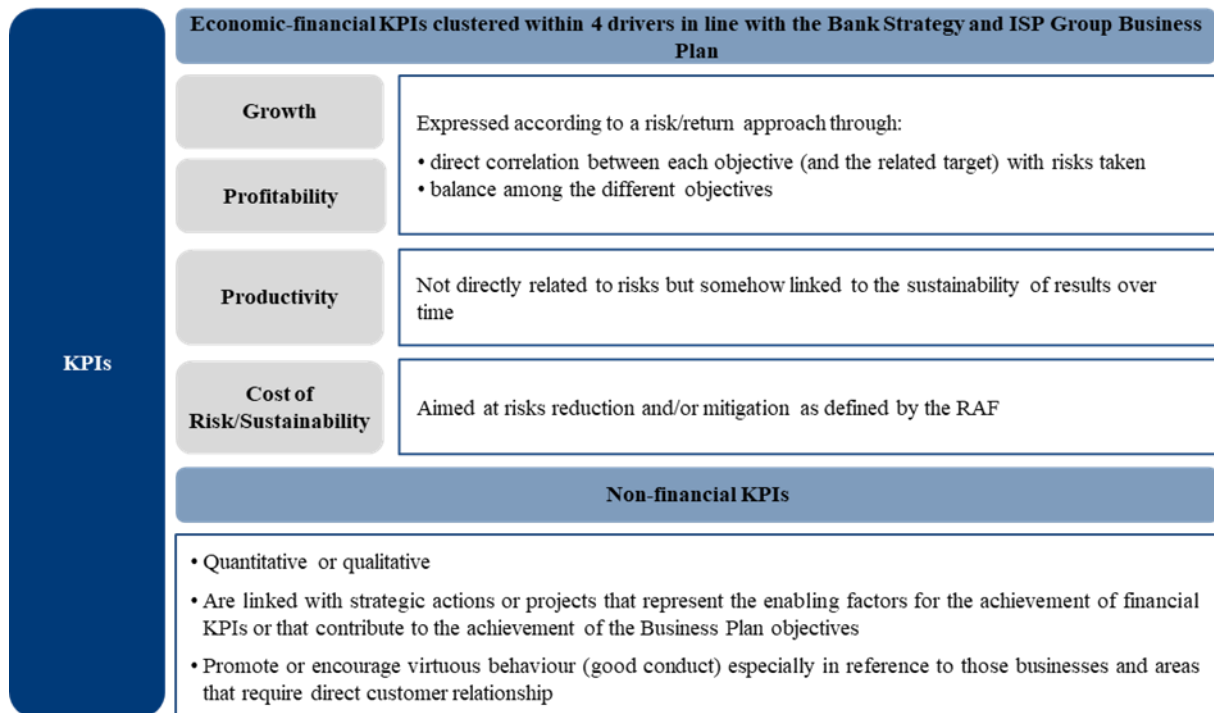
KPIs

Economic-financial KPIs clustered within 4 drivers in line with the Bank Strategy and ISP Group Business Plan

Growth

Profitability

Expressed according to a risk/return approach through:
• direct correlation between each objective (and the related target) with risks taken
• balance among the different objectives

Productivity

Not directly related to risks but somehow linked to the sustainability of results over time

Cost of Risk/Sustainability

Aimed at risks reduction and/or mitigation as defined by the RAF

Non-financial KPIs

• Quantitative or qualitative
• Are linked with strategic actions or projects that represent the enabling factors for the achievement of financial KPIs or that contribute to the achievement of the Business Plan objectives
• Promote or encourage virtuous behaviour (good conduct) especially in reference to those businesses and areas that require direct customer relationship